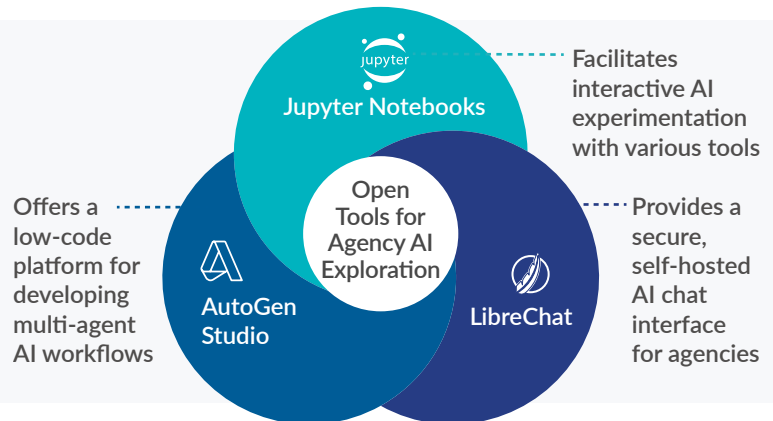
jupyter

Jupyter Notebooks

Facilitates interactive AI experimentation with various tools

Offers a low-code platform for developing multi-agent AI workflows

Open Tools for Agency AI Exploration

Provides a secure, self-hosted AI chat interface for agencies

AutoGen Studio

LibreChat